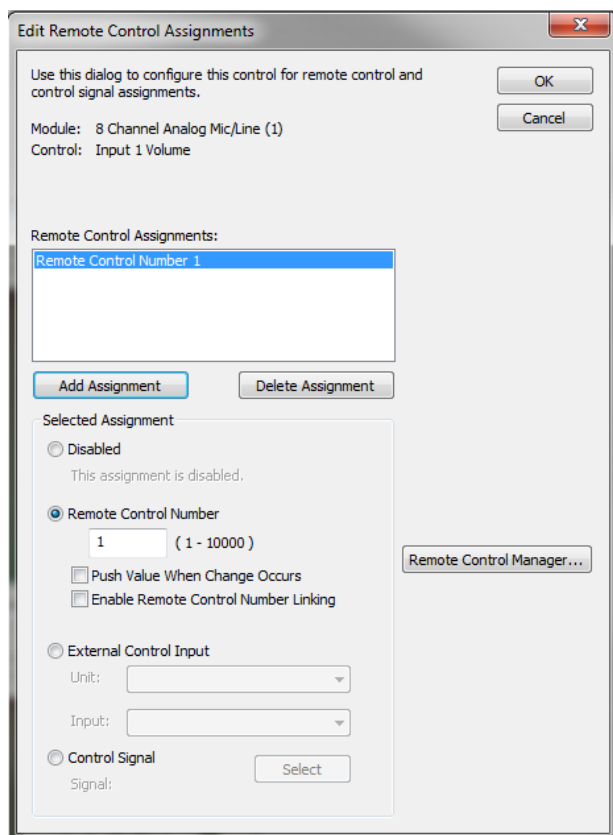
Edit Remote Control Assignments

Use this dialog to configure this control for remote control and control signal assignments.

OK

Cancel

Module: 8 Channel Analog Mic/Line (1)
Control: Input 1 Volume

Remote Control Assignments:

Remote Control Number 1

Add Assignment

Delete Assignment

Selected Assignment

Disabled

This assignment is disabled.

Remote Control Number

1

( 1 - 10000 )

Push Value When Change Occurs

Enable Remote Control Number Linking

Remote Control Manager...

External Control Input

Unit:

Input:

Control Signal

Signal:

Select